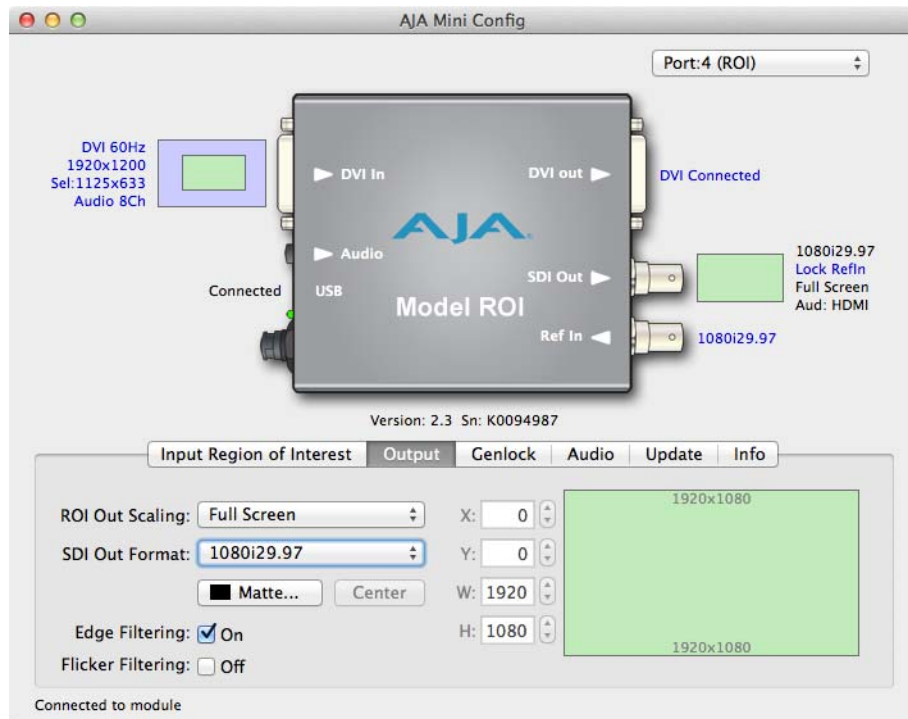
AJA Mini Config

Port:4 (ROI)

DVI 60Hz
1920x1200
Sel:1125x633
Audio 8Ch

DVI In

DVI out

DVI Connected

AJA

Audio

SDI Out

1080i29.97
Lock RefIn
Full Screen
Aud: HDMI

Connected

USB

Model ROI

Ref In

1080i29.97

Version: 2.3 Sn: K0094987

Input Region of Interest | Output | Genlock | Audio | Update | Info

ROI Out Scaling: Full Screen

SDI Out Format: 1080i29.97

Matte...

Center

X: 0

Y: 0

W: 1920

H: 1080

1920x1080

1920x1080

Edge Filtering: On

Flicker Filtering: Off

Connected to module